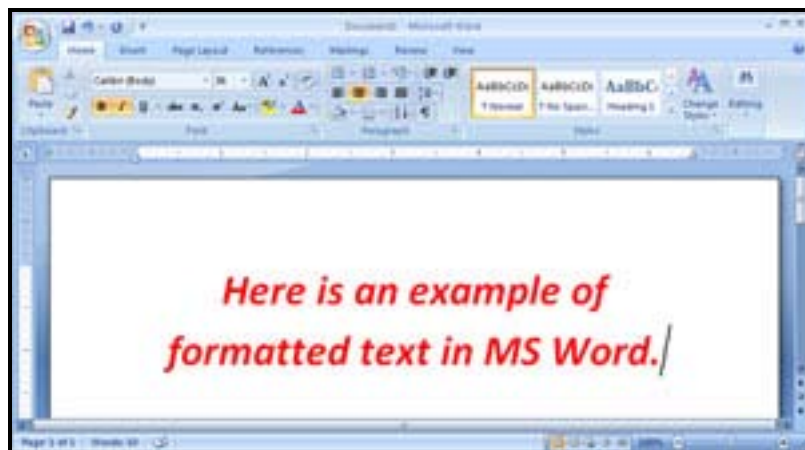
Document1 - Microsoft Word

Home Insert Page Layout References Mailings Review View

Calibri (Body) 36

Paste

Clipboard Font Paragraph Styles

AaBbCcDc ¶ Normal AaBbCcDc ¶ No Spaci... AaBbC Heading 1 Change Styles Editing

Here is an example of formatted text in MS Word.

Page: 1 of 1 Words: 10